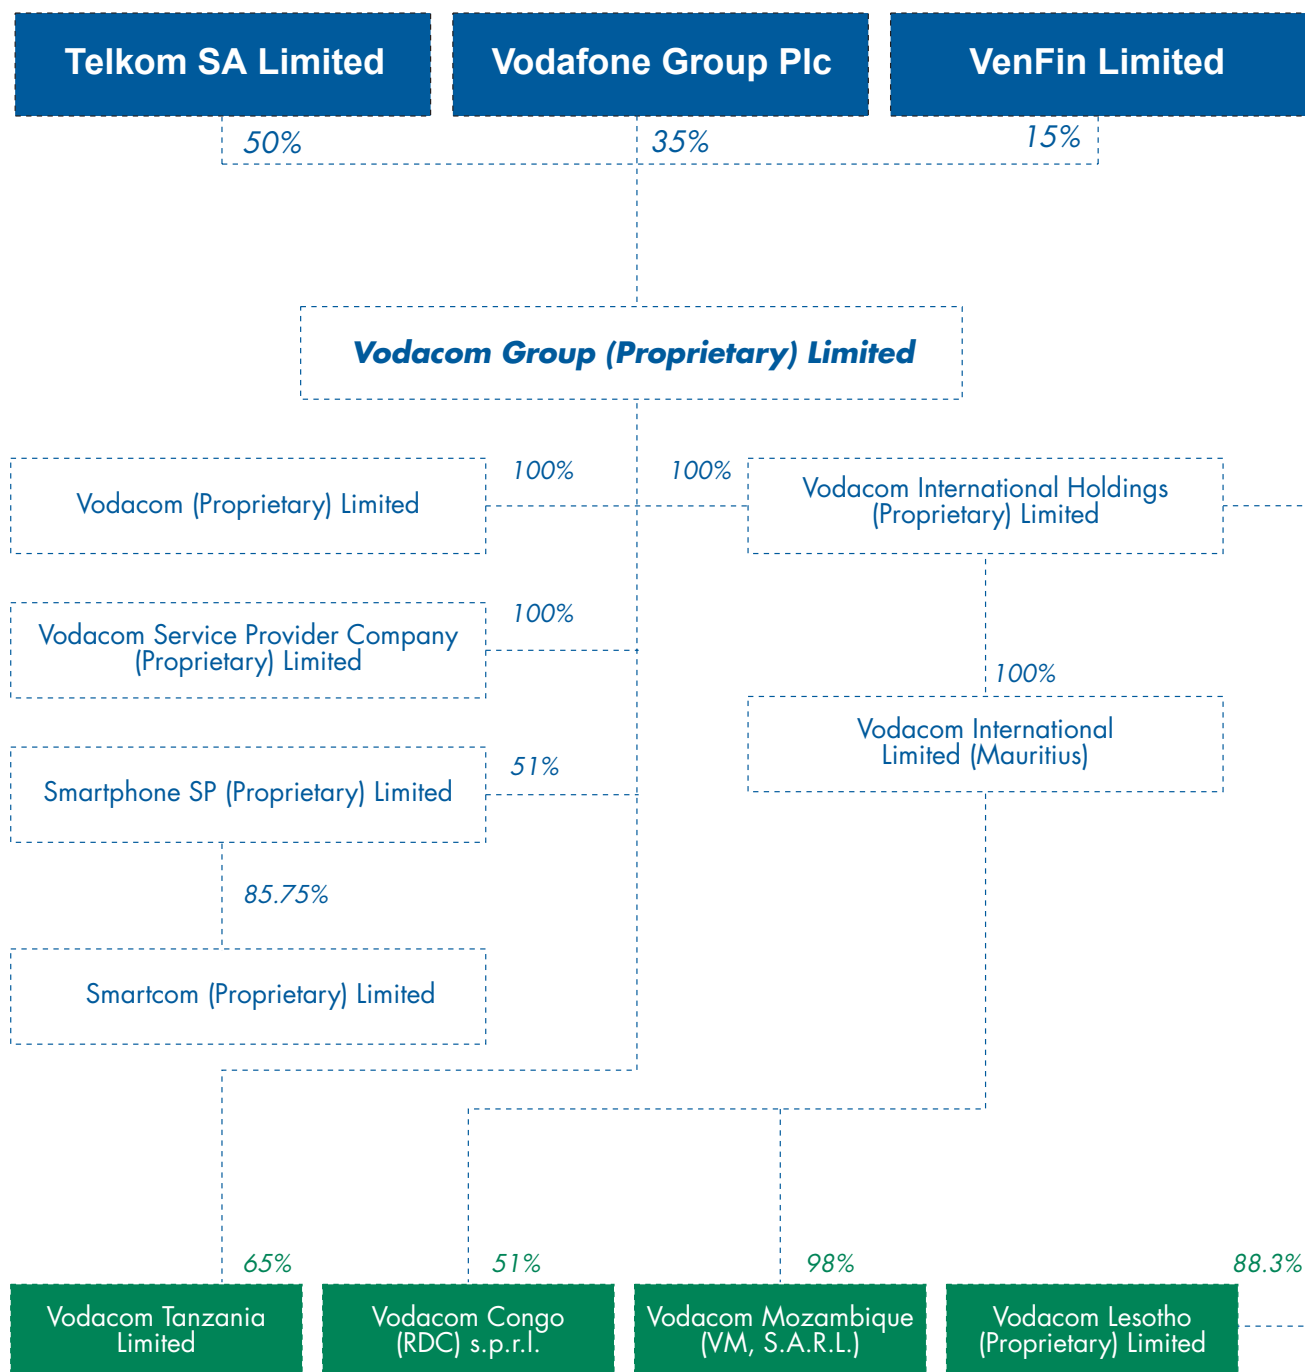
Telkom SA Limited

Vodafone Group Plc

VenFin Limited

50%

35%

15%

Vodacom Group (Proprietary) Limited

100%

100%

Vodacom (Proprietary) Limited

Vodacom International Holdings (Proprietary) Limited

100%

Vodacom Service Provider Company (Proprietary) Limited

100%

Vodacom International Limited (Mauritius)

51%

Smartphone SP (Proprietary) Limited

85.75%

Smartcom (Proprietary) Limited

65%

51%

98%

88.3%

Vodacom Tanzania Limited

Vodacom Congo (RDC) s.p.r.l.

Vodacom Mozambique (VM, S.A.R.L.)

Vodacom Lesotho (Proprietary) Limited